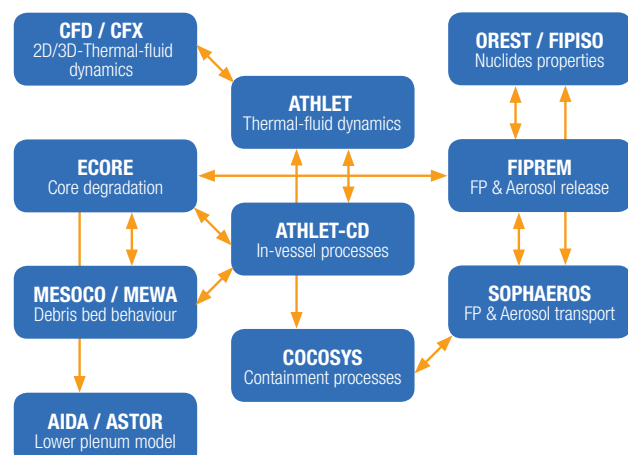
CFD / CFX
2D/3D-Thermal-fluid dynamics

OREST / FIPISO
Nuclides properties

ATHLET
Thermal-fluid dynamics

ECORE
Core degradation

FIPREM
FP & Aerosol release

ATHLET-CD
In-vessel processes

MESOCO / MEWA
Debris bed behaviour

SOPHAEROS
FP & Aerosol transport

COCOSYS
Containment processes

AIDA / ASTOR
Lower plenum model